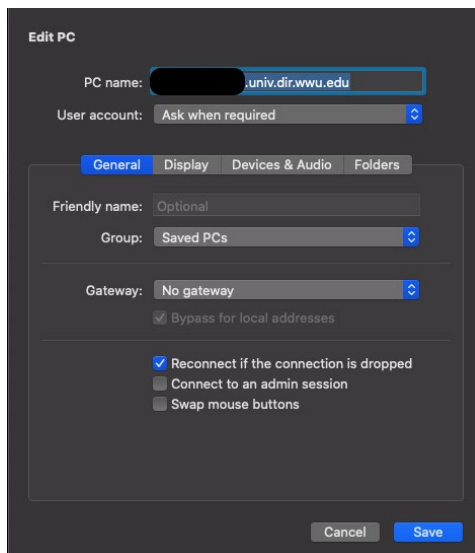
Edit PC

PC name: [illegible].univ.dir.wwu.edu
User account: Ask when required

General Display Devices & Audio Folders

Friendly name: Optional
Group: Saved PCs

Gateway: No gateway
Bypass for local addresses

Reconnect if the connection is dropped
Connect to an admin session
Swap mouse buttons

Cancel Save